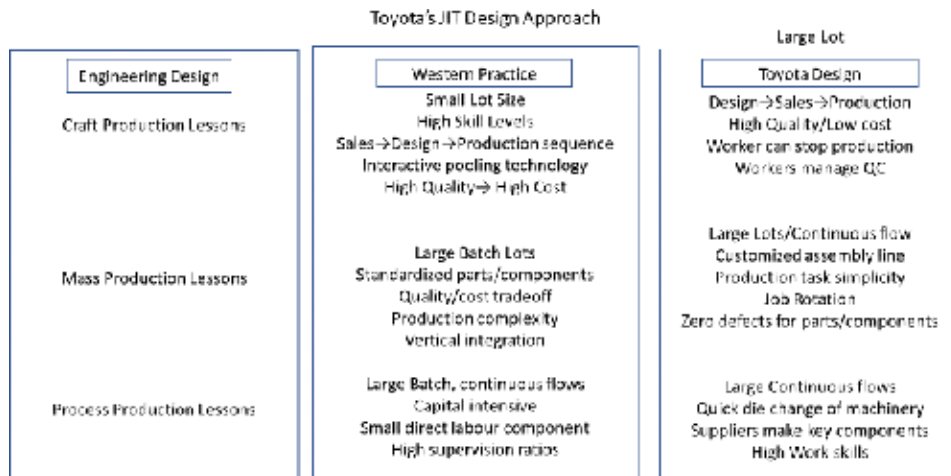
Toyota's JIT Design Approach

Large Lot

| Engineering Design | Western Practice | Toyota Design |
|---|---|---|
| Craft Production Lessons | Small Lot Size<br>High Skill Levels<br>Sales→Design→Production sequence<br>Interactive pooling technology<br>High Quality→ High Cost | Design→Sales→Production<br>High Quality/Low cost<br>Worker can stop production<br>Workers manage QC |
| Mass Production Lessons | Large Batch Lots<br>Standardized parts/components<br>Quality/cost tradeoff<br>Production complexity<br>Vertical integration | Large Lots/Continuous flow<br>Customized assembly line<br>Production task simplicity<br>Job Rotation<br>Zero defects for parts/components |
| Process Production Lessons | Large Batch, continuous flows<br>Capital intensive<br>Small direct labour component<br>High supervision ratios | Large Continuous flows<br>Quick die change of machinery<br>Suppliers make key components<br>High Work skills |